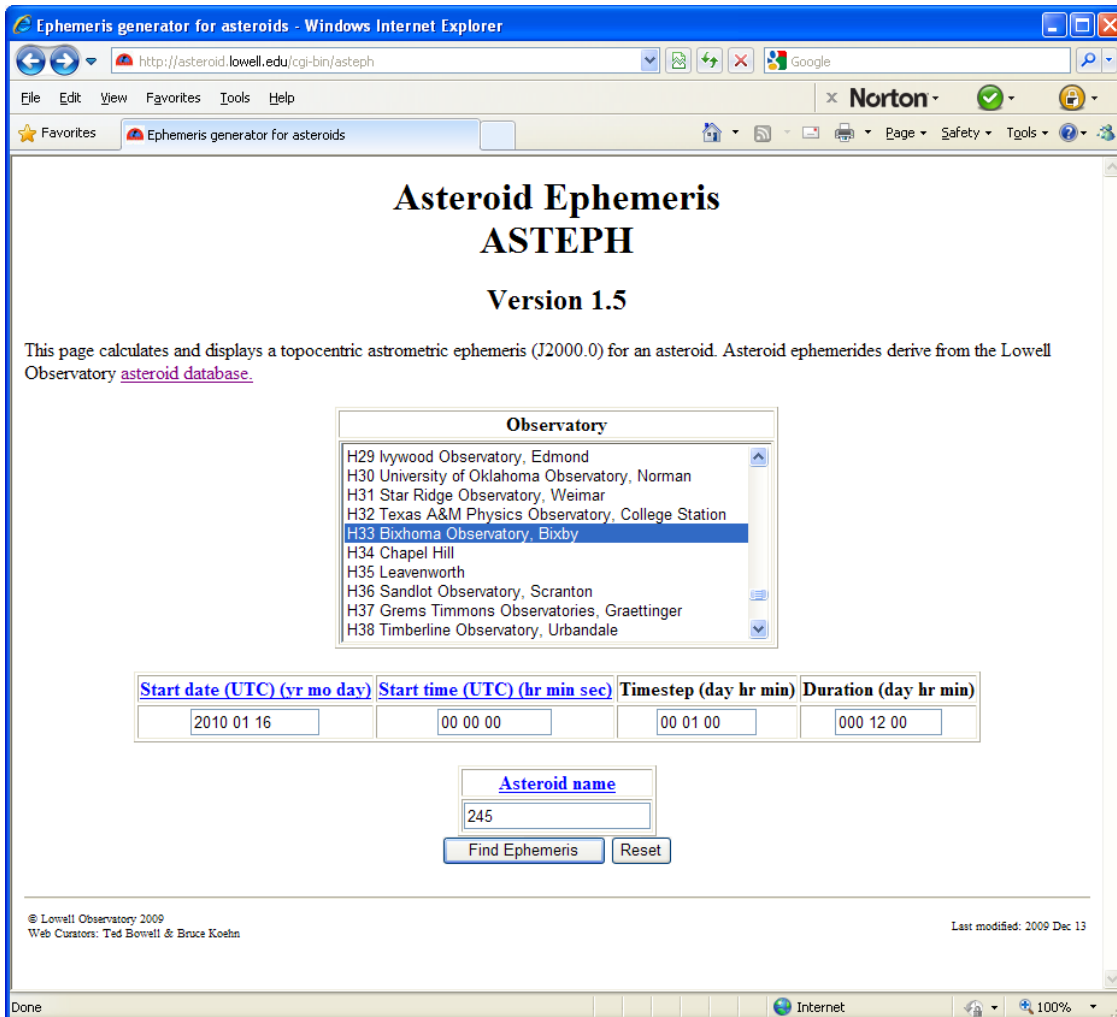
Ephemeris generator for asteroids - Windows Internet Explorer

http://asteroid.lowell.edu/cgi-bin/asteph

Google

File Edit View Favorites Tools Help

× Norton

Favorites | Ephemeris generator for asteroids

Page Safety Tools

Asteroid Ephemeris
ASTEPH

Version 1.5

This page calculates and displays a topocentric astrometric ephemeris (J2000.0) for an asteroid. Asteroid ephemerides derive from the Lowell Observatory asteroid database.

Observatory

H29 Ivywood Observatory, Edmond
H30 University of Oklahoma Observatory, Norman
H31 Star Ridge Observatory, Weimar
H32 Texas A&M Physics Observatory, College Station
H33 Bixhoma Observatory, Bixby
H34 Chapel Hill
H35 Leavenworth
H36 Sandlot Observatory, Scranton
H37 Grems Timmons Observatories, Graettinger
H38 Timberline Observatory, Urbandale

| Start date (UTC) (yr mo day) | Start time (UTC) (hr min sec) | Timestep (day hr min) | Duration (day hr min) |
|---|---|---|---|
| 2010 01 16 | 00 00 00 | 00 01 00 | 000 12 00 |

Asteroid name

245

Find Ephemeris Reset

© Lowell Observatory 2009
Web Curators: Ted Bowell & Bruce Koehn

Last modified: 2009 Dec 13

Done

Internet

100%